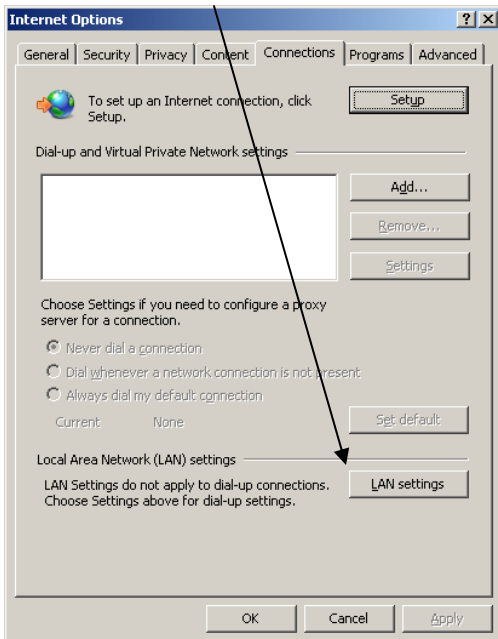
Internet Options

?

×

General | Security | Privacy | Content | Connections | Programs | Advanced

To set up an Internet connection, click Setup.

Setup

Dial-up and Virtual Private Network settings

Add...

Remove...

Settings

Choose Settings if you need to configure a proxy server for a connection.

Never dial a connection

Dial whenever a network connection is not present

Always dial my default connection

Current None

Set default

Local Area Network (LAN) settings

LAN Settings do not apply to dial-up connections. Choose Settings above for dial-up settings.

LAN settings

OK

Cancel

Apply